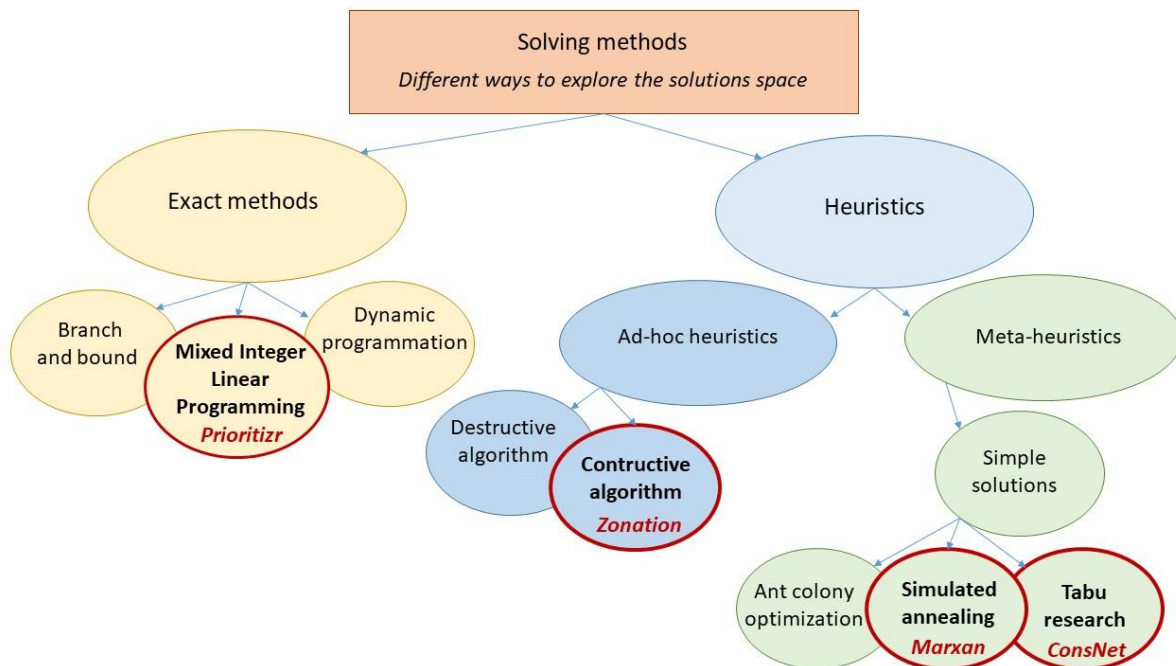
Solving methods

*Different ways to explore the solutions space*

Exact methods

Heuristics

Branch and bound

**Mixed Integer Linear Programming**
*Prioritizr*

Dynamic programmation

Ad-hoc heuristics

Meta-heuristics

Destructive algorithm

**Contructive algorithm**
*Zonation*

Simple solutions

Ant colony optimization

**Simulated annealing**
*Marxan*

**Tabu research**
*ConsNet*